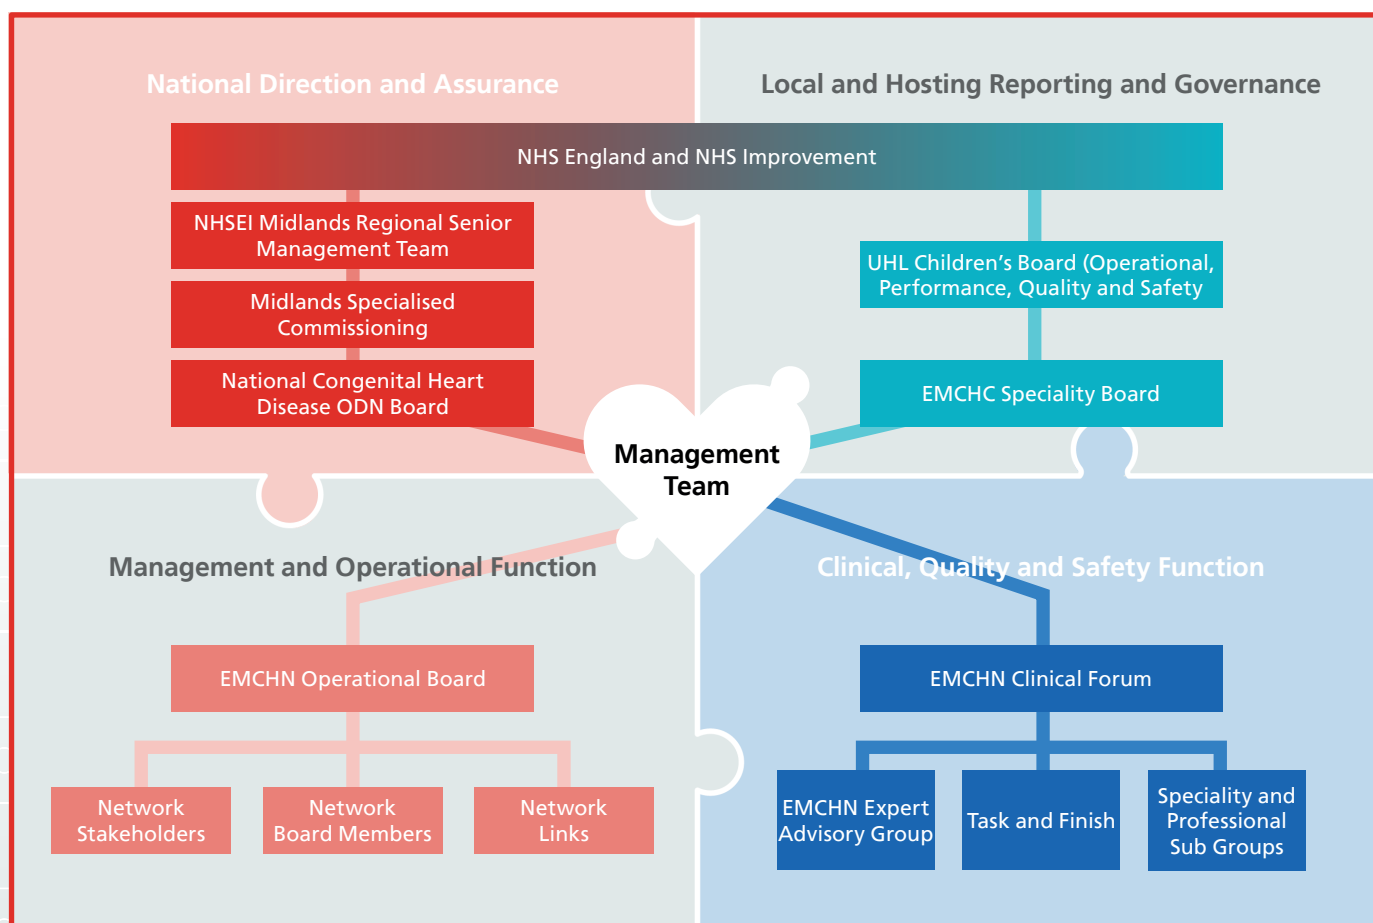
National Direction and Assurance

Local and Hosting Reporting and Governance

NHS England and NHS Improvement

NHSEI Midlands Regional Senior Management Team

Midlands Specialised Commissioning

National Congenital Heart Disease ODN Board

UHL Children's Board (Operational, Performance, Quality and Safety

EMCHC Speciality Board

Management Team

Management and Operational Function

Clinical, Quality and Safety Function

EMCHN Operational Board

EMCHN Clinical Forum

Network Stakeholders

Network Board Members

Network Links

EMCHN Expert Advisory Group

Task and Finish

Speciality and Professional Sub Groups